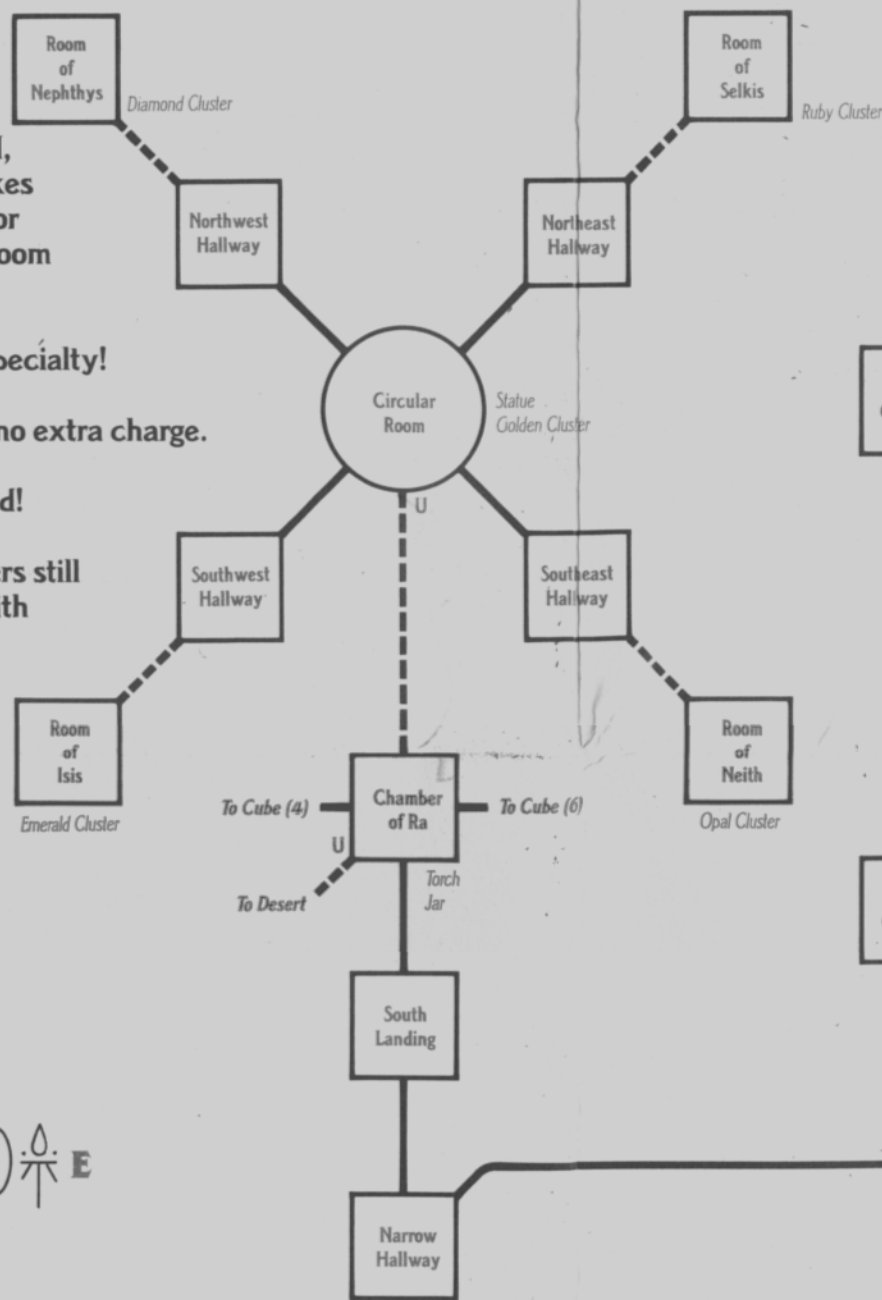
l,
kes
or
oom

pecialty!

no extra charge.

d!

rs still
th

Room of Nephthys
Diamond Cluster

Room of Selkis
Ruby Cluster

Northwest Hallway

Northeast Hallway

Circular Room
Statue
Golden Cluster

U

Southwest Hallway

Southeast Hallway

Room of Isis
Emerald Cluster

Room of Neith
Opal Cluster

To Cube (4)
Chamber of Ra
To Cube (6)
U
To Desert
Torch
Jar

South Landing

E

Narrow Hallway